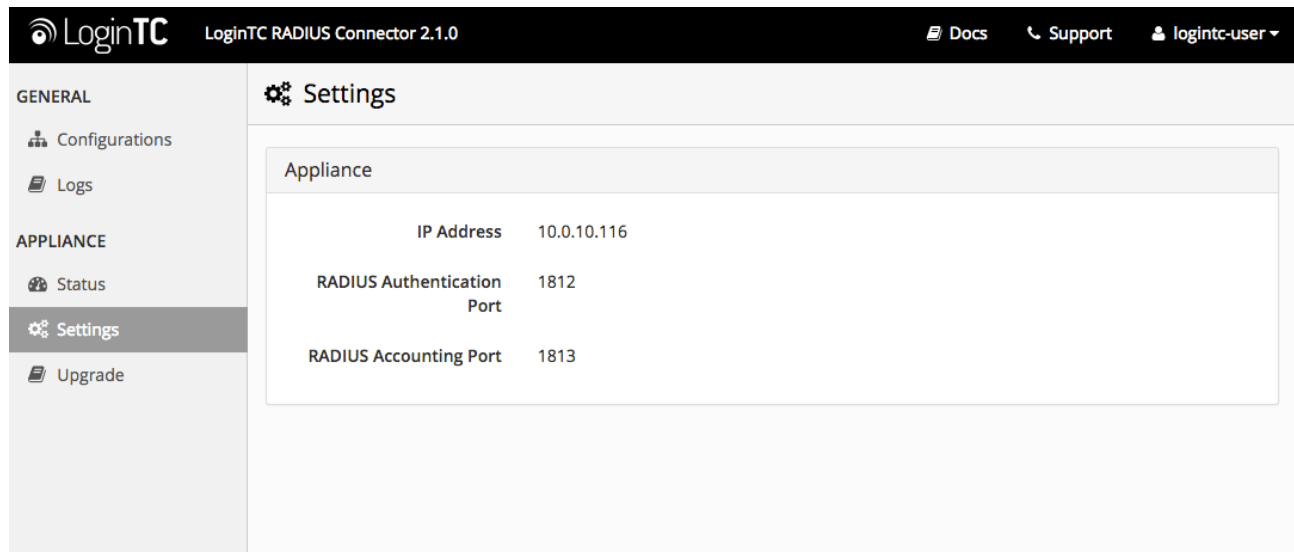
LoginTC LoginTC RADIUS Connector 2.1.0 Docs Support logintc-user

GENERAL
Configurations
Logs
APPLIANCE
Status
Settings
Upgrade

Settings

Appliance

| | |
|---|---|
| IP Address | 10.0.10.116 |
| RADIUS Authentication Port | 1812 |
| RADIUS Accounting Port | 1813 |